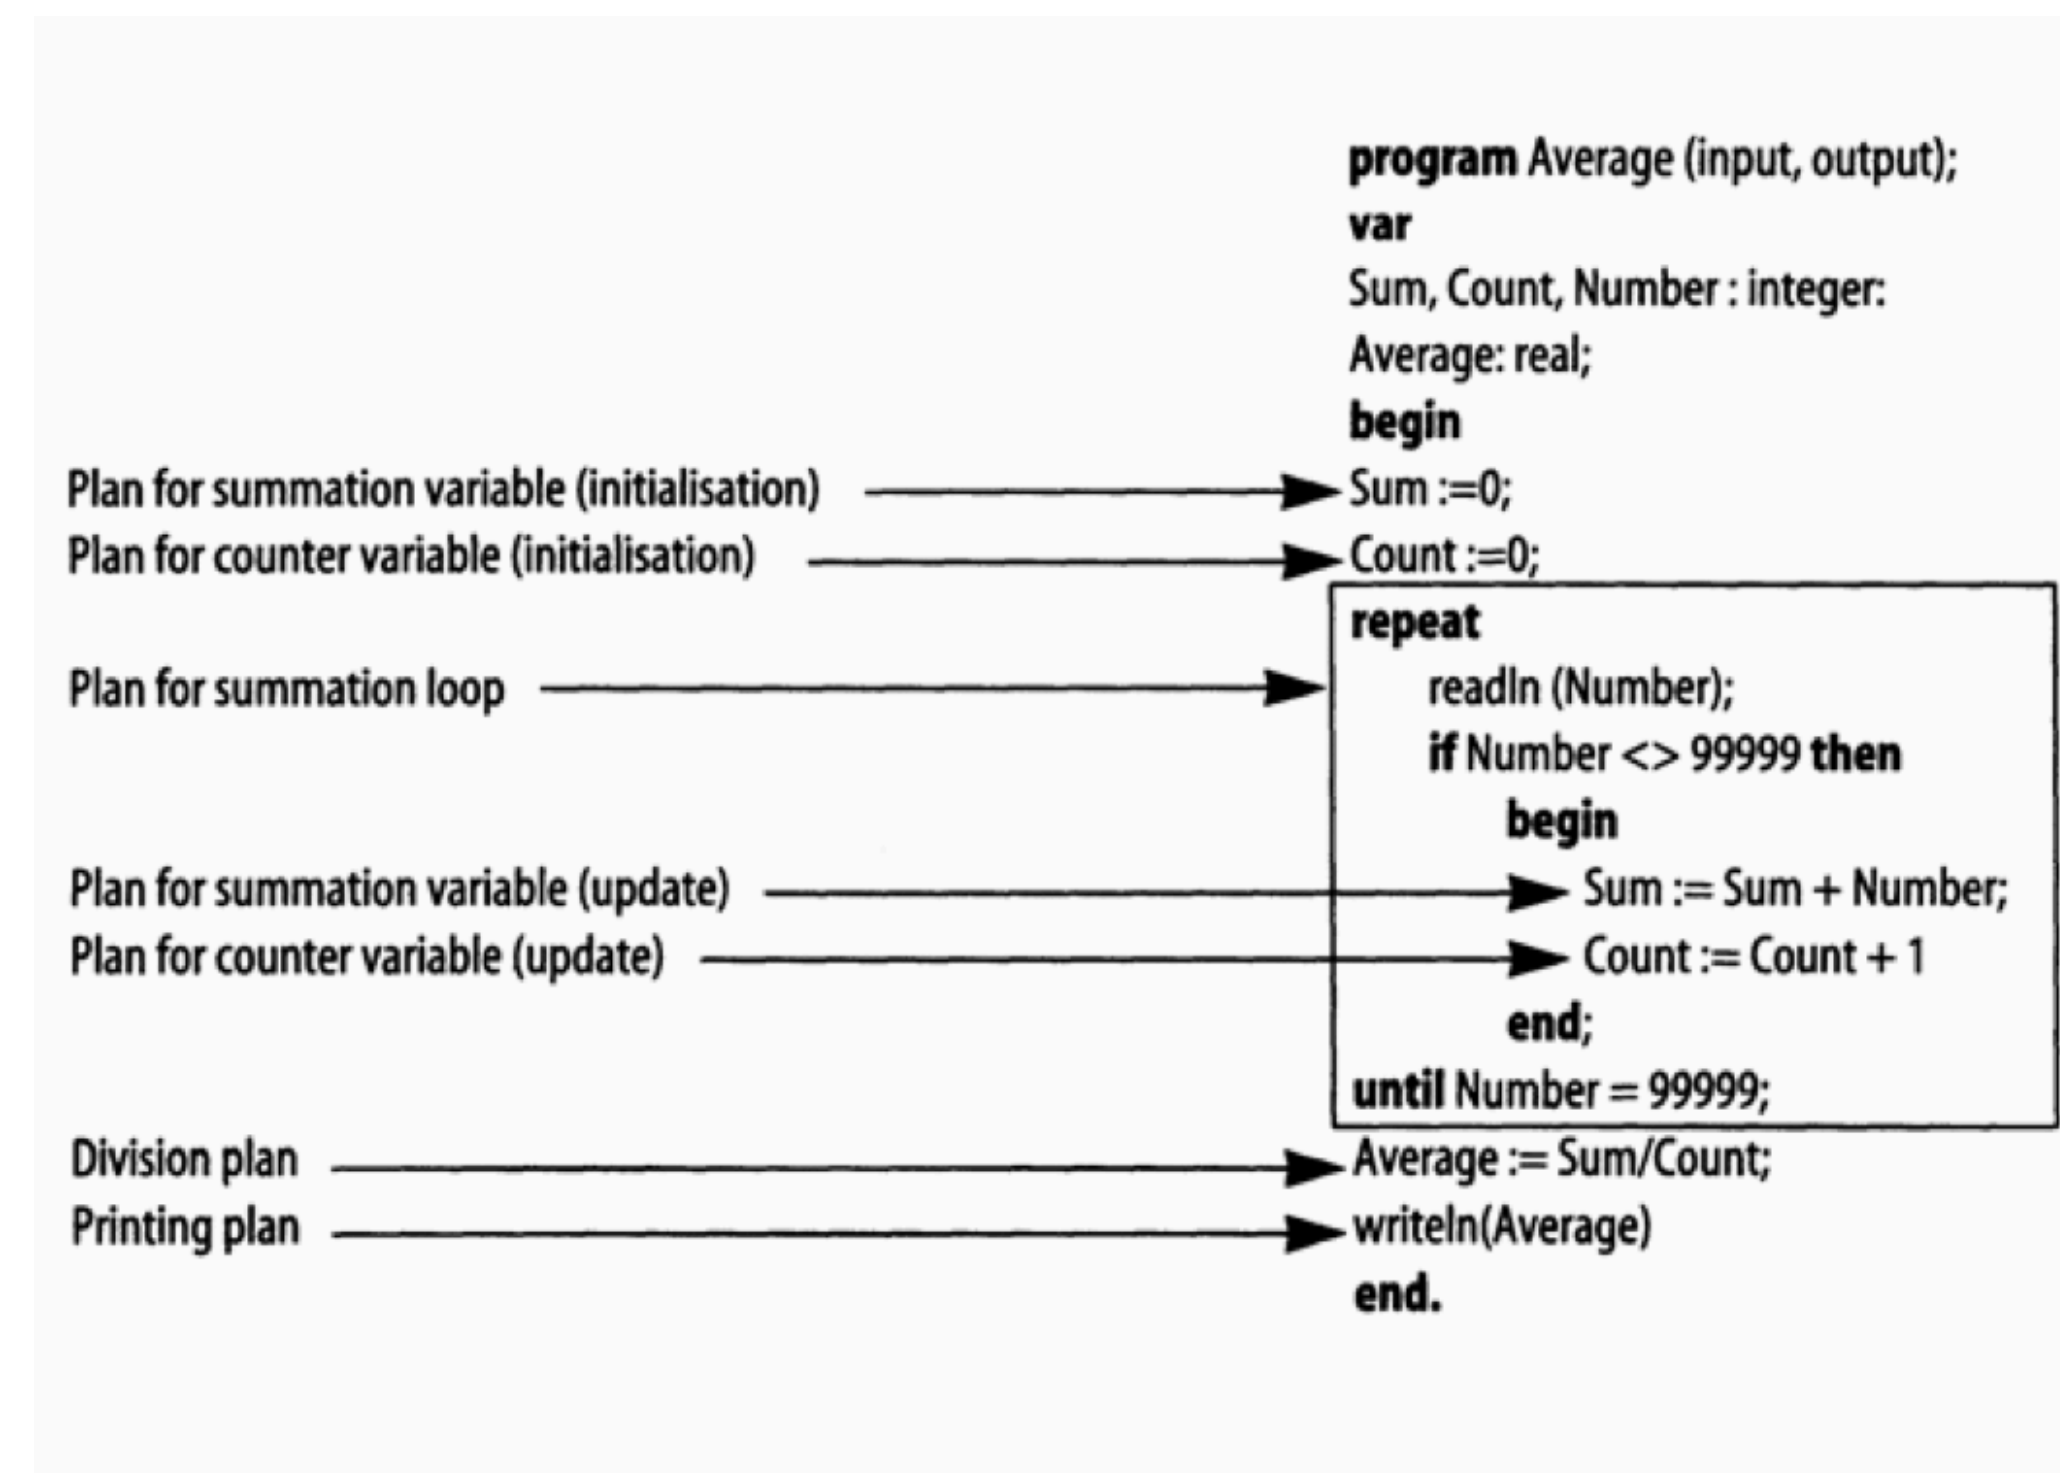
program Average (input, output);
var
Sum, Count, Number : integer:
Average: real;
begin

Plan for summation variable (initialisation) → Sum :=0;

Plan for counter variable (initialisation) → Count :=0;

repeat

Plan for summation loop → readln (Number);

if Number <> 99999 then
begin

Plan for summation variable (update) → Sum := Sum + Number;

Plan for counter variable (update) → Count := Count + 1

end;
until Number = 99999;

Division plan → Average := Sum/Count;

Printing plan → writeln(Average)

end.